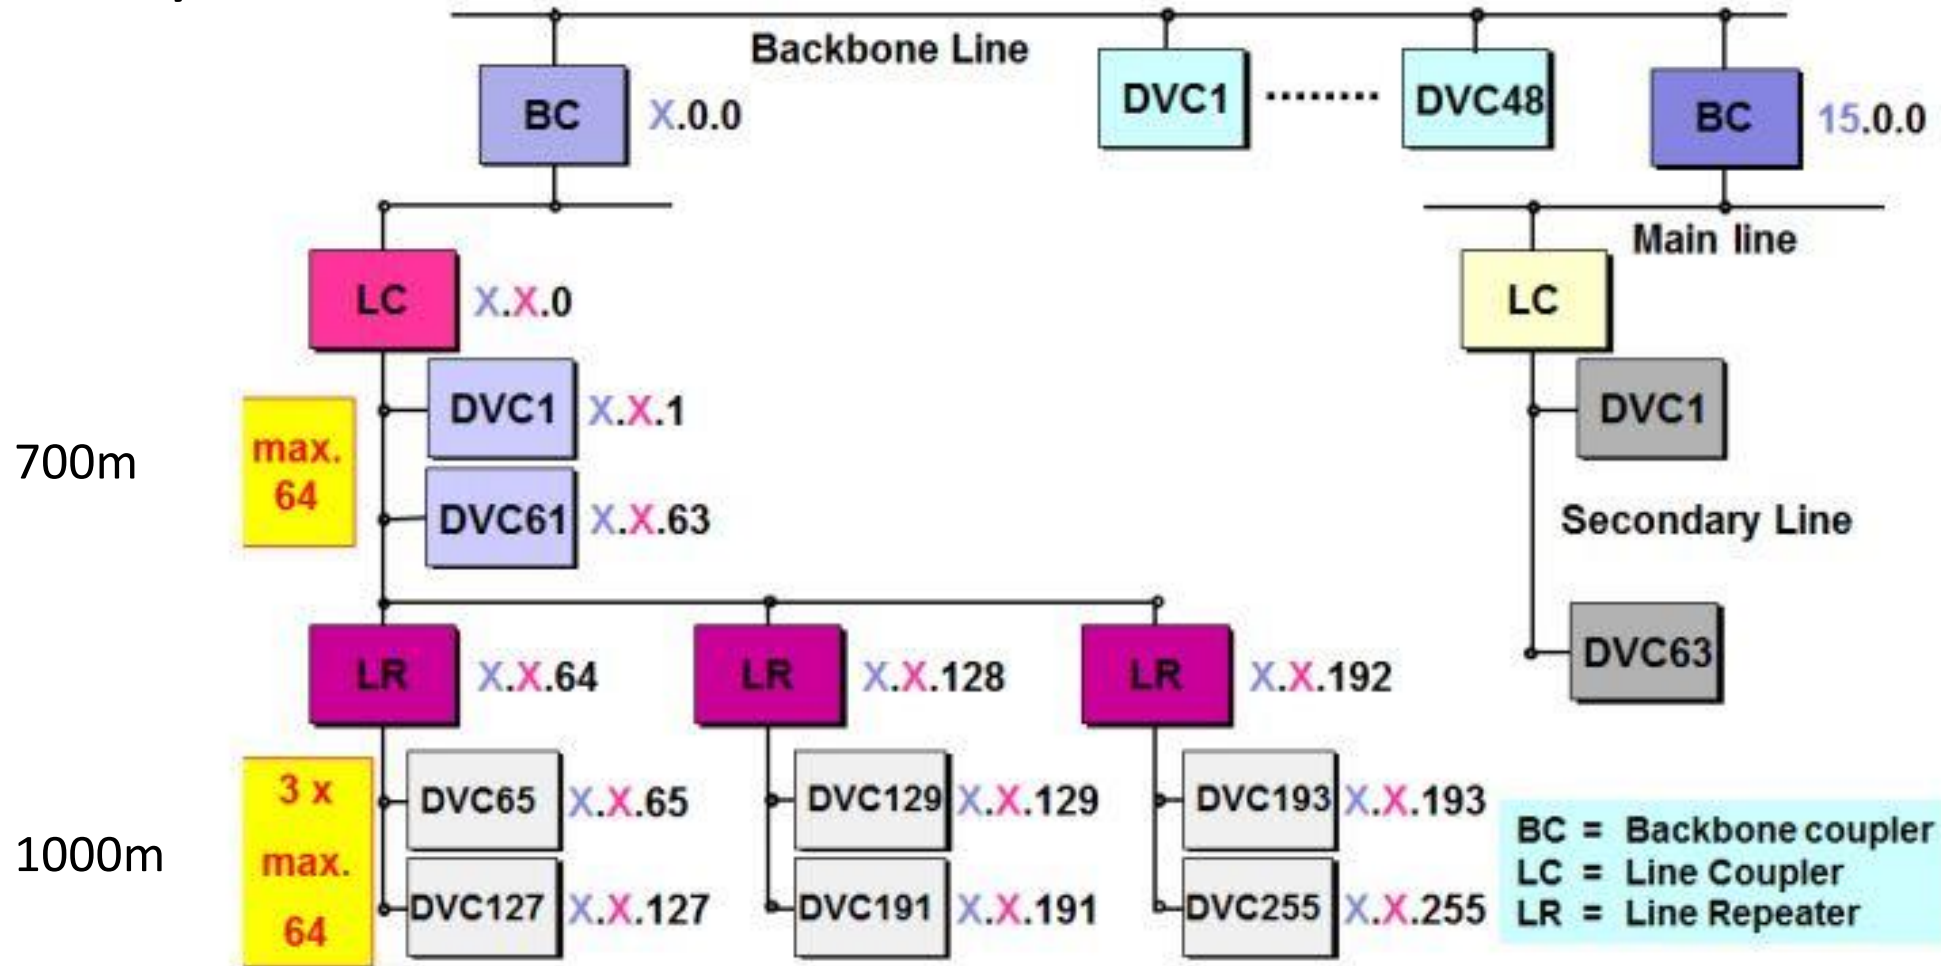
Backbone Line

BC X.0.0

DVC1 ........ DVC48

BC 15.0.0

Main line

LC X.X.0

LC

DVC1 X.X.1

DVC1

700m

max. 64

DVC61 X.X.63

Secondary Line

DVC63

LR X.X.64

LR X.X.128

LR X.X.192

DVC65 X.X.65

DVC129 X.X.129

DVC193 X.X.193

1000m

3 x max. 64

DVC127 X.X.127

DVC191 X.X.191

DVC255 X.X.255

BC = Backbone coupler
LC = Line Coupler
LR = Line Repeater